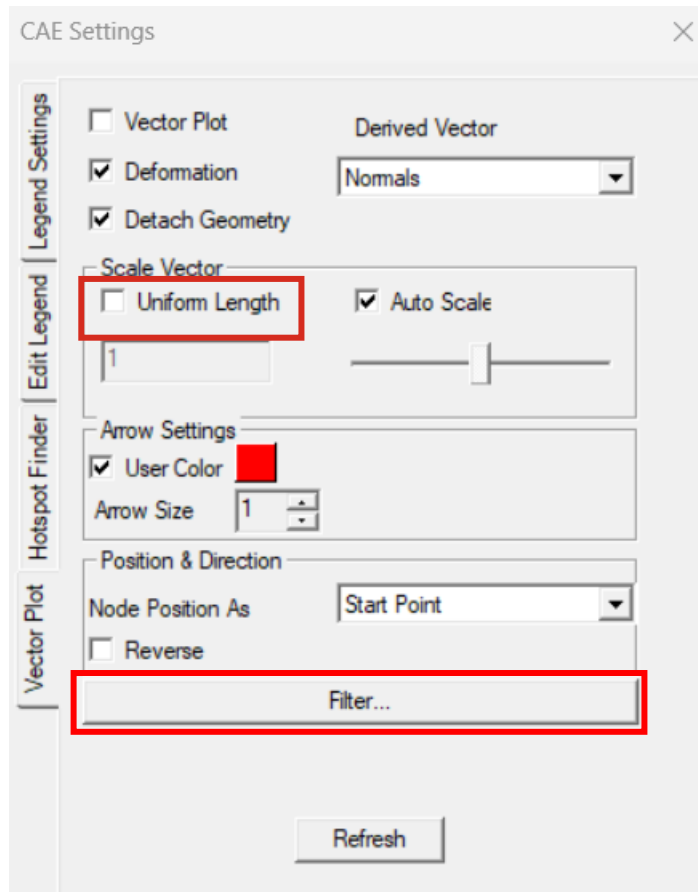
CAE Settings

Legend Settings
Edit Legend
Hotspot Finder
Vector Plot

Vector Plot
Deformation
Detach Geometry

Derived Vector
Normals

Scale Vector
Uniform Length
Auto Scale
1

Arrow Settings
User Color
Arrow Size 1

Position & Direction
Node Position As
Start Point
Reverse

Filter...

Refresh